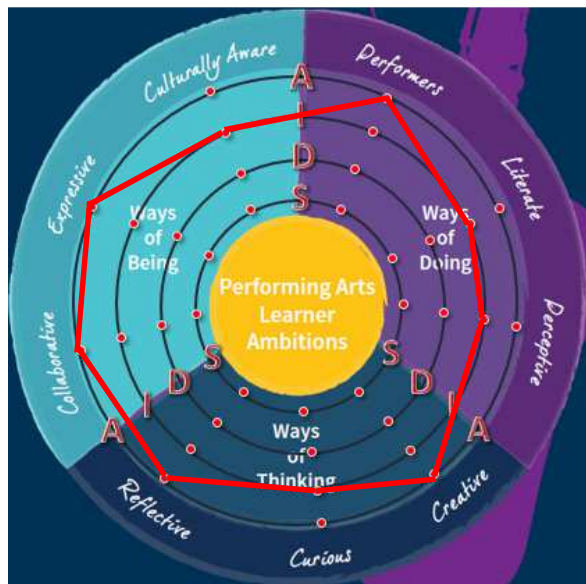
Culturally Aware

Performers

Literate

Perceptive

Creative

Curious

Reflective

Collaborative

Expressive

A
I
D
S

Ways of Being

Ways of Doing

Performing Arts Learner Ambitions

S
D
I
A

S
D
I
A

Ways of Thinking